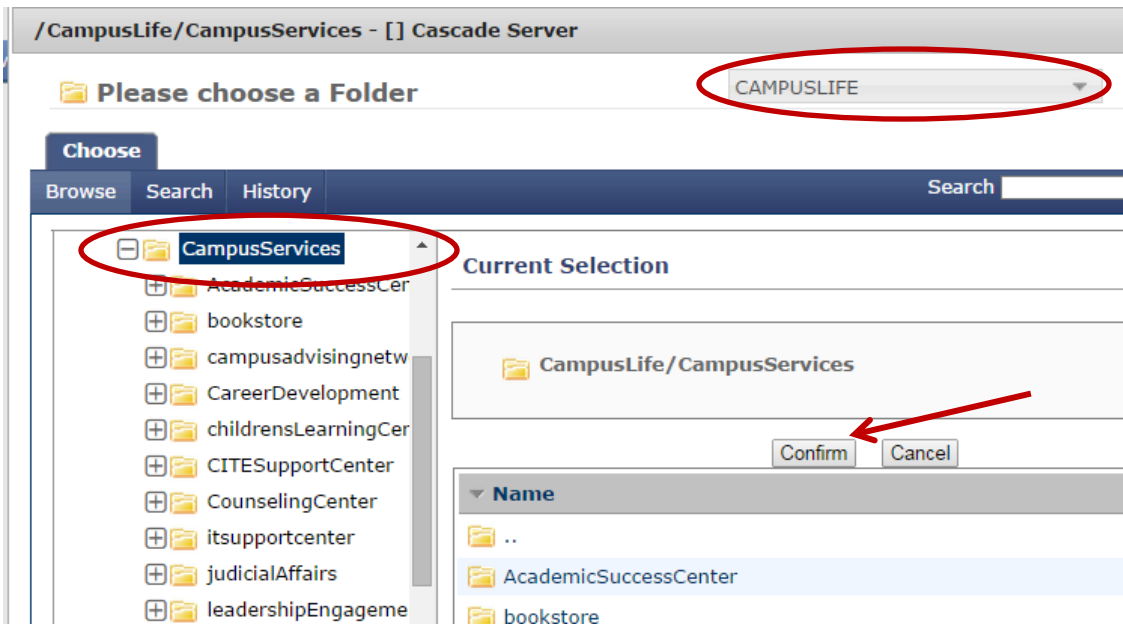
/CampusLife/CampusServices - [] Cascade Server

Please choose a Folder

CAMPUSLIFE

Choose

Browse Search History

Search

CampusServices
AcademicSuccessCen
bookstore
campusadvisingnetw
CareerDevelopment
childrensLearningCer
CITESupportCenter
CounselingCenter
itsupportcenter
judicialAffairs
leadershipEngageme

Current Selection

CampusLife/CampusServices

Confirm Cancel

Name
..
AcademicSuccessCenter
bookstore